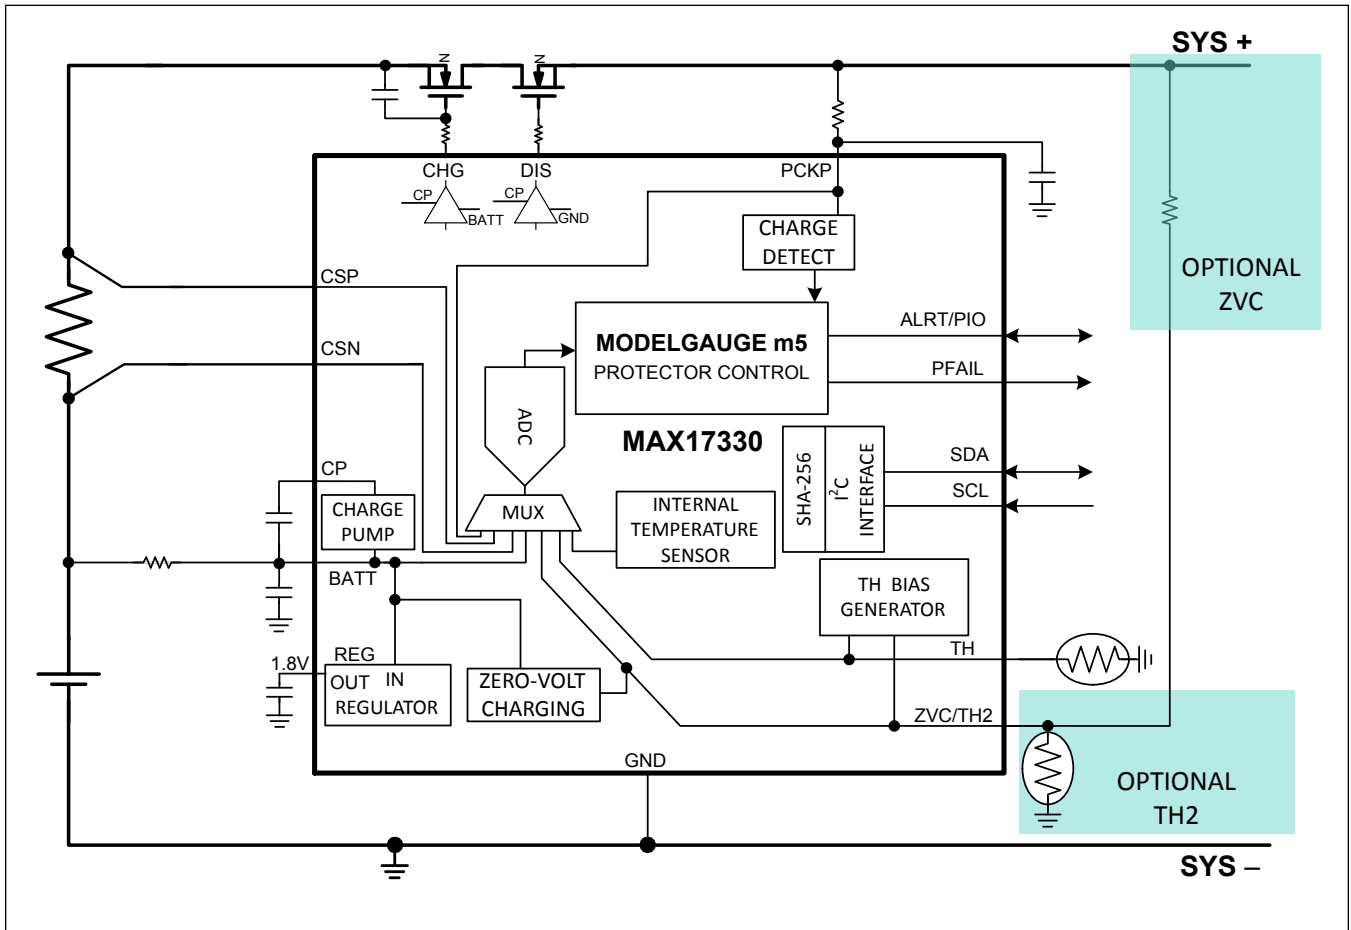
SYS +

N N

CHG DIS PCKP

CP BATT CP GND

CHARGE DETECT

OPTIONAL ZVC

CSP

ALRT/PIO

CSN

MODELGAUGE m5
PROTECTOR CONTROL

PFAIL

ADC

MAX17330

SHA-256 $I^2C$ INTERFACE

SDA

SCL

CP

CHARGE PUMP

MUX

INTERNAL TEMPERATURE SENSOR

BATT

TH BIAS GENERATOR

1.8V REG

TH

OUT IN
REGULATOR

ZERO-VOLT CHARGING

ZVC/TH2

OPTIONAL TH2

GND

SYS –